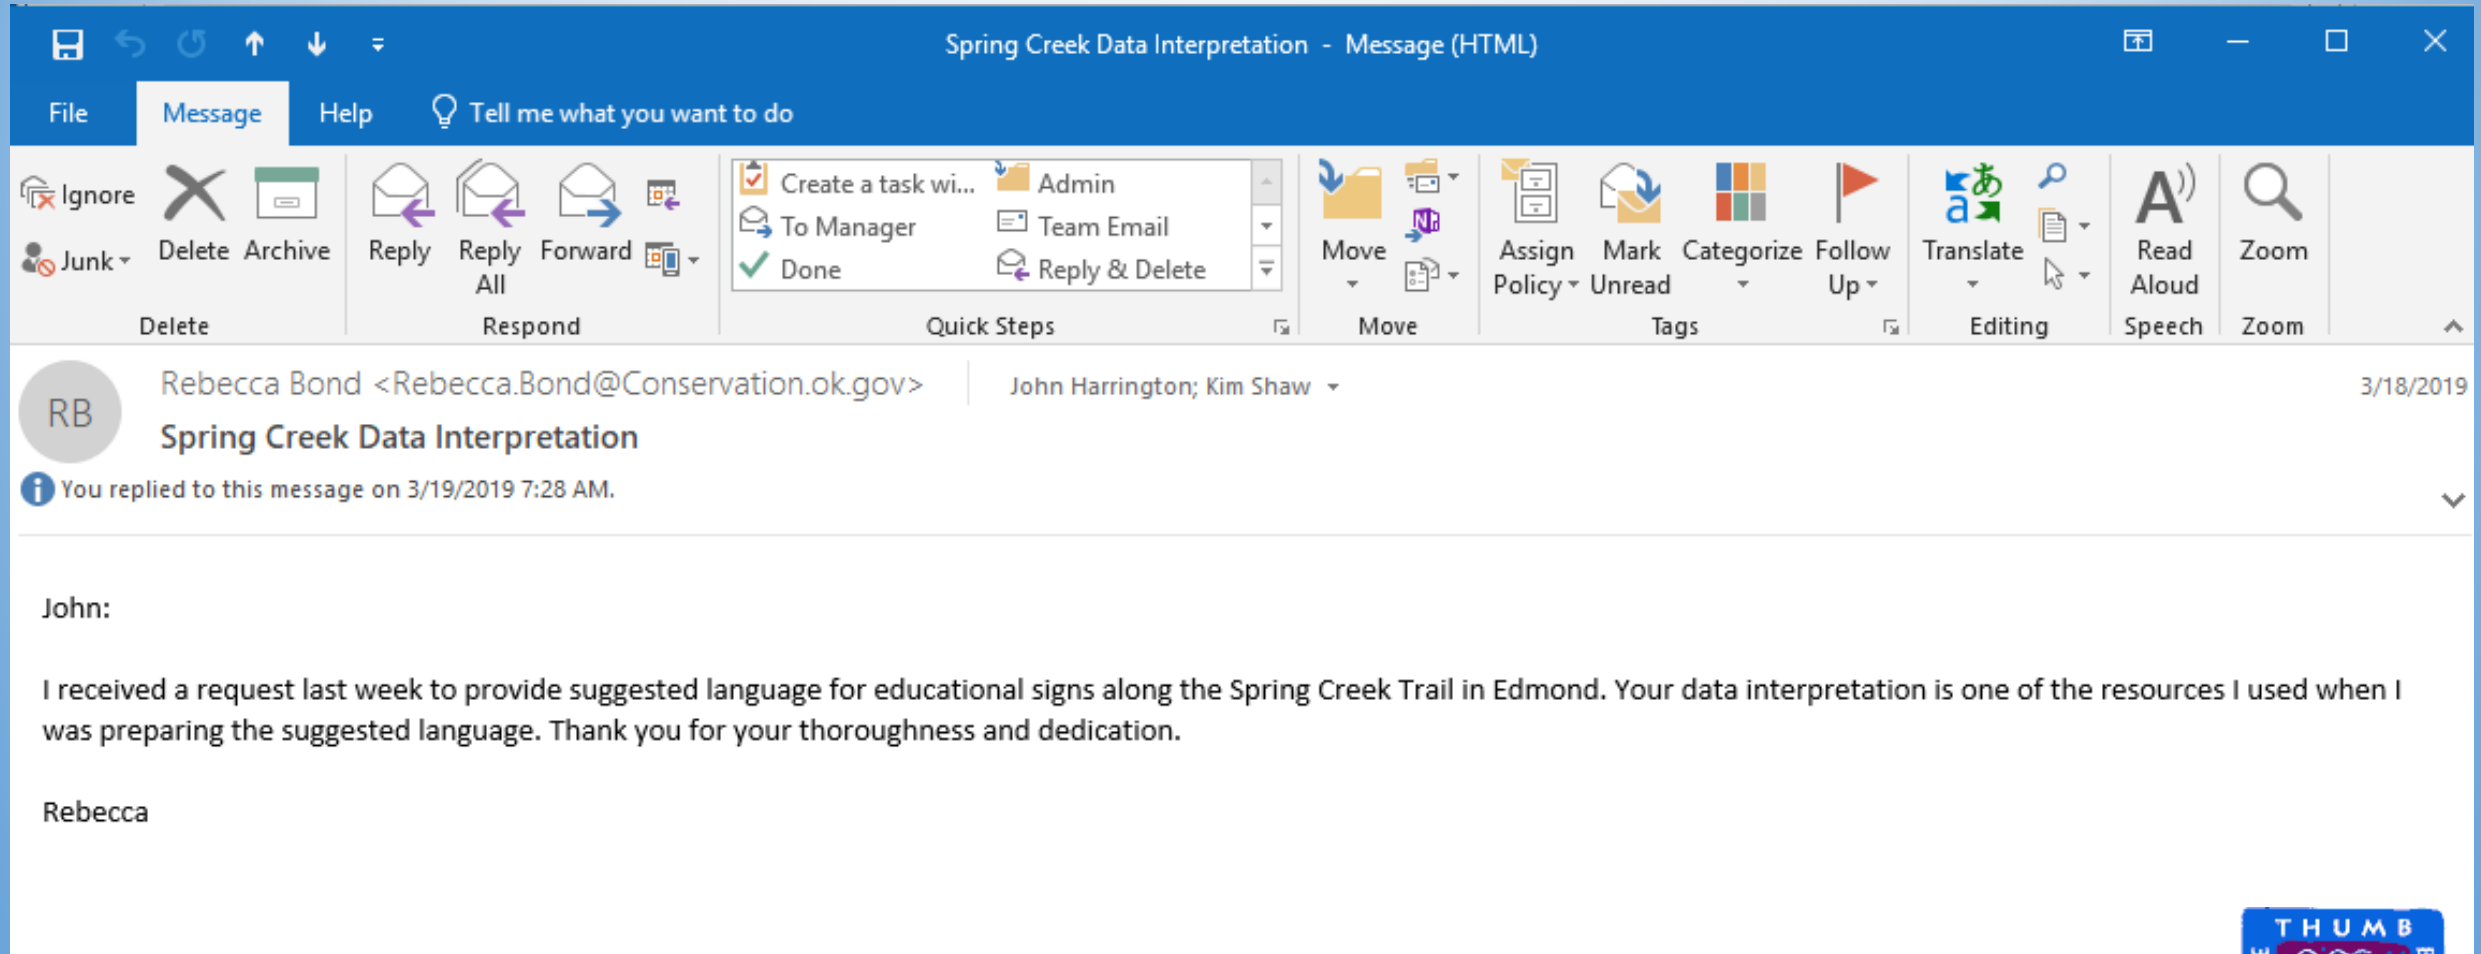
Spring Creek Data Interpretation - Message (HTML)

File Message Help Tell me what you want to do

Ignore
Junk
Delete Archive
Delete

Reply Reply All Forward
Respond

Create a task wi... Admin
To Manager Team Email
Done Reply & Delete
Quick Steps

Move
Move

Assign Policy Mark Unread Categorize Follow Up
Tags

Translate
Editing

Read Aloud
Speech

Zoom
Zoom

RB Rebecca Bond <Rebecca.Bond@Conservation.ok.gov> John Harrington; Kim Shaw 3/18/2019
Spring Creek Data Interpretation
You replied to this message on 3/19/2019 7:28 AM.

John:

I received a request last week to provide suggested language for educational signs along the Spring Creek Trail in Edmond. Your data interpretation is one of the resources I used when I was preparing the suggested language. Thank you for your thoroughness and dedication.

Rebecca

THUMB